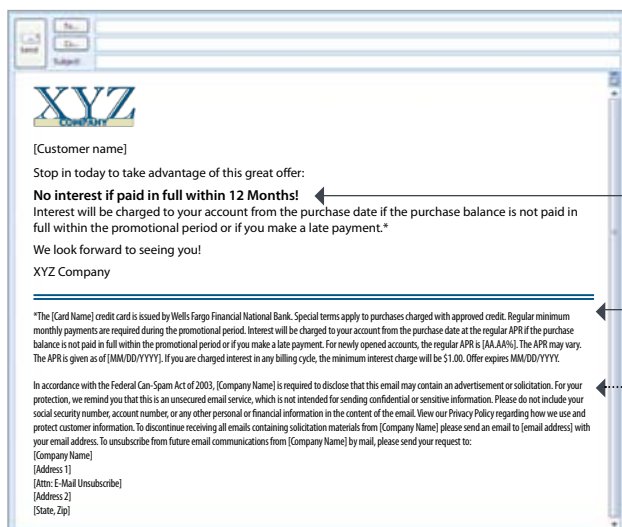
Send

To...

Cc...

Subject:

XYZ
COMPANY

[Customer name]

Stop in today to take advantage of this great offer:

**No interest if paid in full within 12 Months!**
Interest will be charged to your account from the purchase date if the purchase balance is not paid in full within the promotional period or if you make a late payment.*

We look forward to seeing you!

XYZ Company

*The [Card Name] credit card is issued by Wells Fargo Financial National Bank. Special terms apply to purchases charged with approved credit. Regular minimum monthly payments are required during the promotional period. Interest will be charged to your account from the purchase date at the regular APR if the purchase balance is not paid in full within the promotional period or if you make a late payment. For newly opened accounts, the regular APR is [AA.AA%]. The APR may vary. The APR is given as of [MM/DD/YYYY]. If you are charged interest in any billing cycle, the minimum interest charge will be $1.00. Offer expires MM/DD/YYYY.

In accordance with the Federal Can-Spam Act of 2003, [Company Name] is required to disclose that this email may contain an advertisement or solicitation. For your protection, we remind you that this is an unsecured email service, which is not intended for sending confidential or sensitive information. Please do not include your social security number, account number, or any other personal or financial information in the content of the email. View our Privacy Policy regarding how we use and protect customer information. To discontinue receiving all emails containing solicitation materials from [Company Name] please send an email to [email address] with your email address. To unsubscribe from future email communications from [Company Name] by mail, please send your request to:
[Company Name]
[Address 1]
[Attn: E-Mail Unsubscribe]
[Address 2]
[State, Zip]